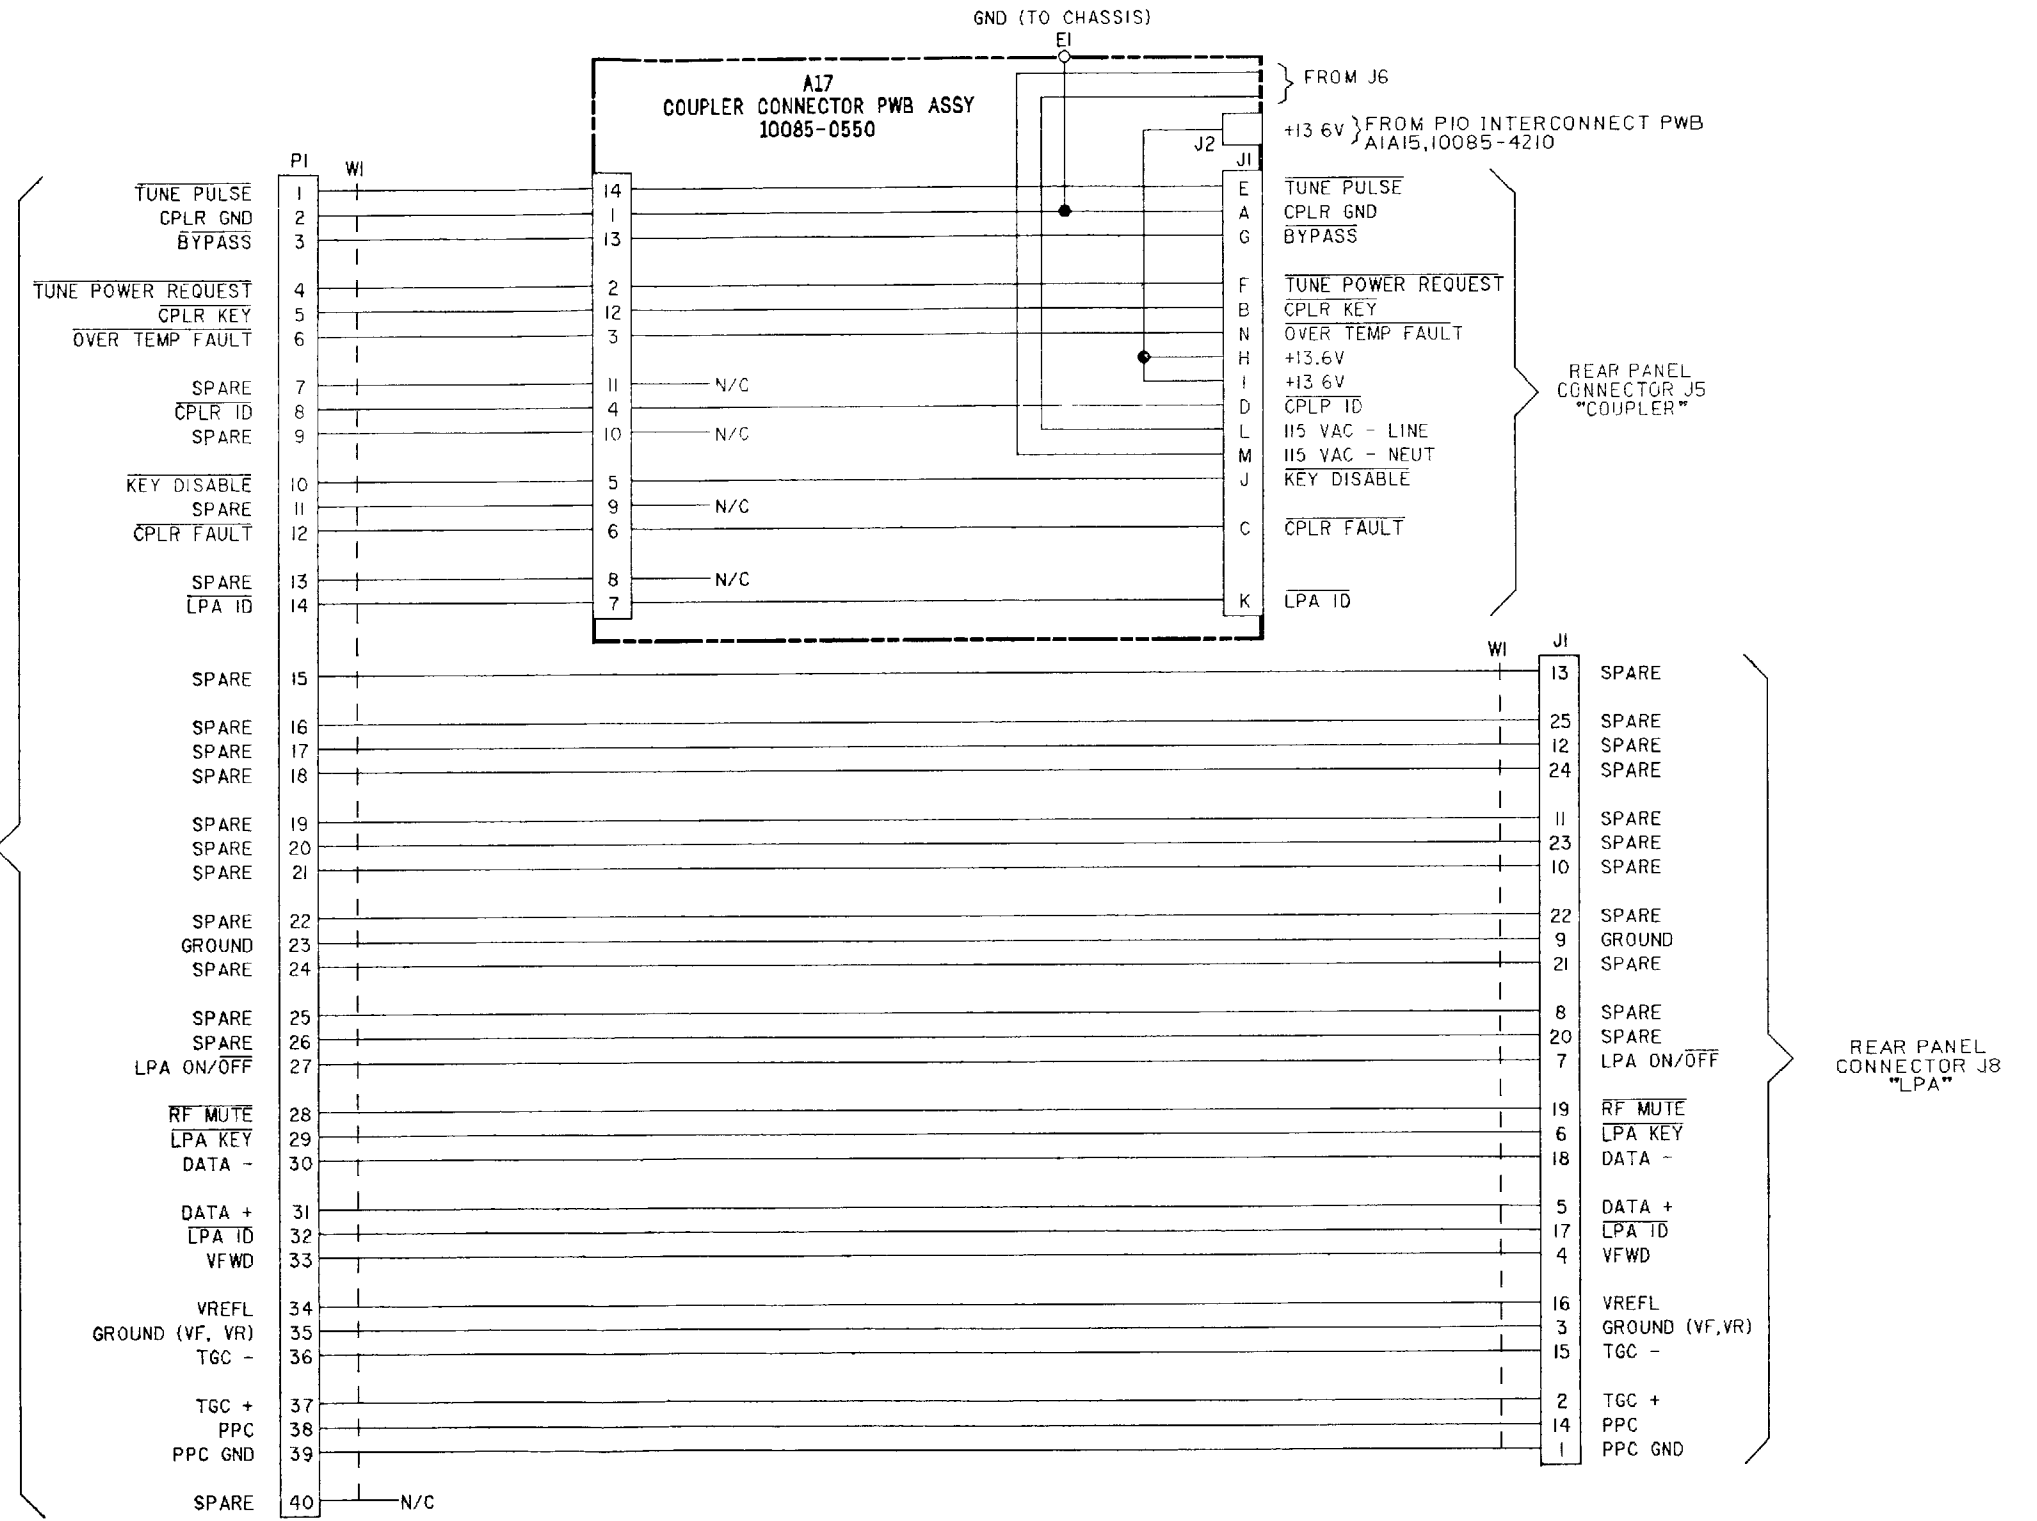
GND (TO CHASSIS)
E1

A17
COUPLER CONNECTOR PWB ASSY
10085-0550

FROM J6

+13.6V FROM PIO INTERCONNECT PWB A1A15,10085-4210

J2

P1 W1 J1

| P1 signal | P1 | A17 | J1 | J1 signal |
|---|---|---|---|---|
| $\overline{\text{TUNE PULSE}}$ | 1 | 14 | E | $\overline{\text{TUNE PULSE}}$ |
| CPLR GND | 2 | 1 | A | CPLR GND |
| $\overline{\text{BYPASS}}$ | 3 | 13 | G | $\overline{\text{BYPASS}}$ |
| $\overline{\text{TUNE POWER REQUEST}}$ | 4 | 2 | F | $\overline{\text{TUNE POWER REQUEST}}$ |
| $\overline{\text{CPLR KEY}}$ | 5 | 12 | B | $\overline{\text{CPLR KEY}}$ |
| $\overline{\text{OVER TEMP FAULT}}$ | 6 | 3 | N | $\overline{\text{OVER TEMP FAULT}}$ |
| | | | H | +13.6V |
| | | | I | +13.6V |
| SPARE | 7 | 11 N/C | | |
| $\overline{\text{CPLR ID}}$ | 8 | 4 | D | $\overline{\text{CPLP ID}}$ |
| SPARE | 9 | 10 N/C | | |
| | | | L | 115 VAC - LINE |
| | | | M | 115 VAC - NEUT |
| $\overline{\text{KEY DISABLE}}$ | 10 | 5 | J | $\overline{\text{KEY DISABLE}}$ |
| SPARE | 11 | 9 N/C | | |
| $\overline{\text{CPLR FAULT}}$ | 12 | 6 | C | $\overline{\text{CPLR FAULT}}$ |
| SPARE | 13 | 8 N/C | | |
| $\overline{\text{LPA ID}}$ | 14 | 7 | K | $\overline{\text{LPA ID}}$ |

REAR PANEL CONNECTOR J5 "COUPLER"

W1 J1

| P1 signal | P1 | J1 | J1 signal |
|---|---|---|---|
| SPARE | 15 | 13 | SPARE |
| SPARE | 16 | 25 | SPARE |
| SPARE | 17 | 12 | SPARE |
| SPARE | 18 | 24 | SPARE |
| SPARE | 19 | 11 | SPARE |
| SPARE | 20 | 23 | SPARE |
| SPARE | 21 | 10 | SPARE |
| SPARE | 22 | 22 | SPARE |
| GROUND | 23 | 9 | GROUND |
| SPARE | 24 | 21 | SPARE |
| SPARE | 25 | 8 | SPARE |
| SPARE | 26 | 20 | SPARE |
| LPA ON/$\overline{\text{OFF}}$ | 27 | 7 | LPA ON/$\overline{\text{OFF}}$ |
| $\overline{\text{RF MUTE}}$ | 28 | 19 | $\overline{\text{RF MUTE}}$ |
| $\overline{\text{LPA KEY}}$ | 29 | 6 | $\overline{\text{LPA KEY}}$ |
| DATA - | 30 | 18 | DATA - |
| DATA + | 31 | 5 | DATA + |
| $\overline{\text{LPA ID}}$ | 32 | 17 | $\overline{\text{LPA ID}}$ |
| VFWD | 33 | 4 | VFWD |
| VREFL | 34 | 16 | VREFL |
| GROUND (VF, VR) | 35 | 3 | GROUND (VF,VR) |
| TGC - | 36 | 15 | TGC - |
| TGC + | 37 | 2 | TGC + |
| PPC | 38 | 14 | PPC |
| PPC GND | 39 | 1 | PPC GND |
| SPARE | 40 N/C | | |

REAR PANEL CONNECTOR J8 "LPA"